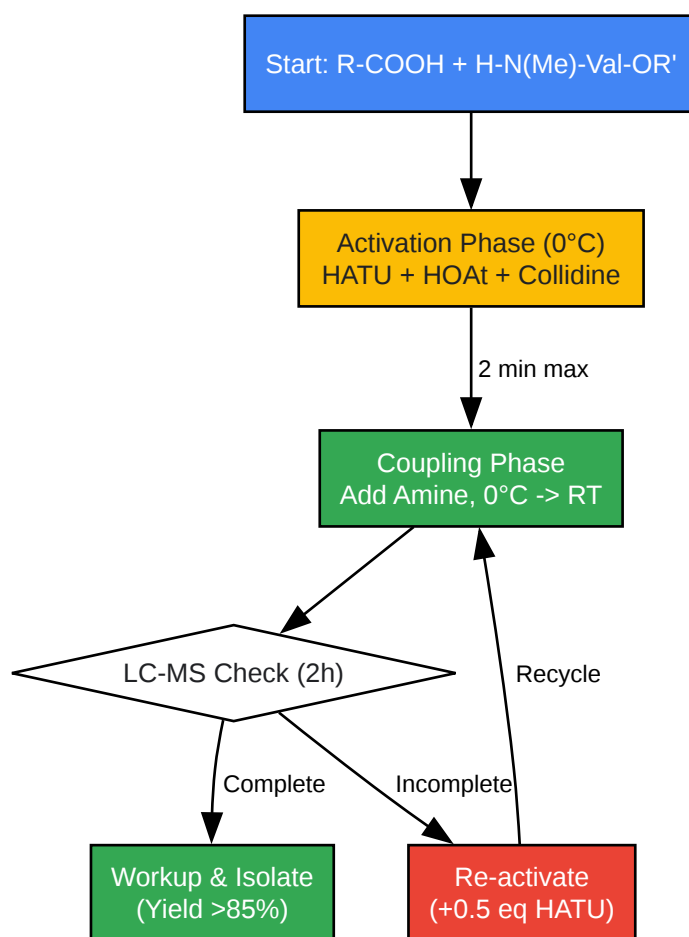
Start: R-COOH + H-N(Me)-Val-OR'

Activation Phase (0°C)
HATU + HOAt + Collidine

2 min max

Coupling Phase
Add Amine, 0°C -> RT

LC-MS Check (2h)

Recycle

Complete

Incomplete

Workup & Isolate
(Yield >85%)

Re-activate
(+0.5 eq HATU)